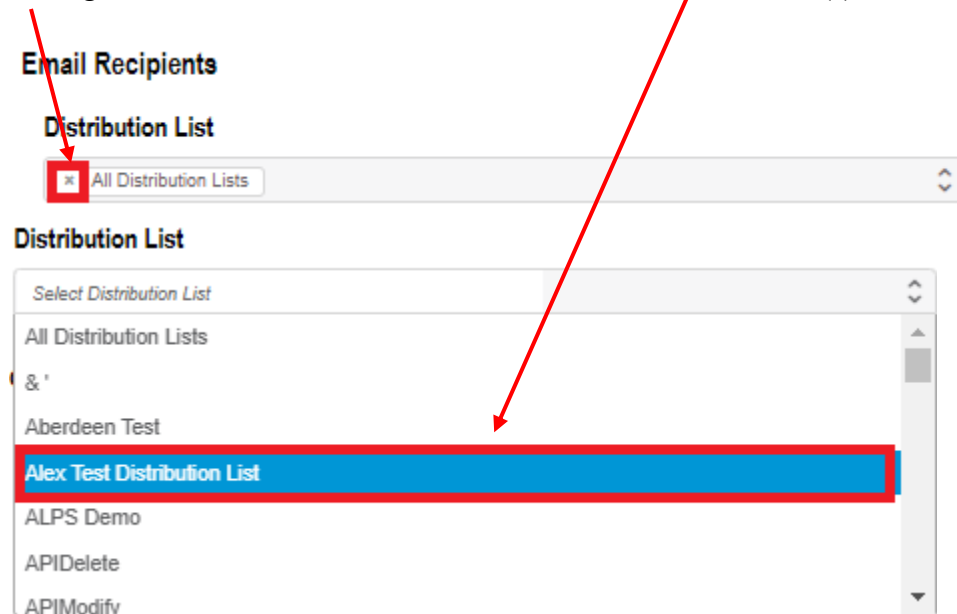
Email Recipients

Distribution List

× All Distribution Lists

Distribution List

Select Distribution List

All Distribution Lists

& '

Aberdeen Test

Alex Test Distribution List

ALPS Demo

APIDelete

APIModify